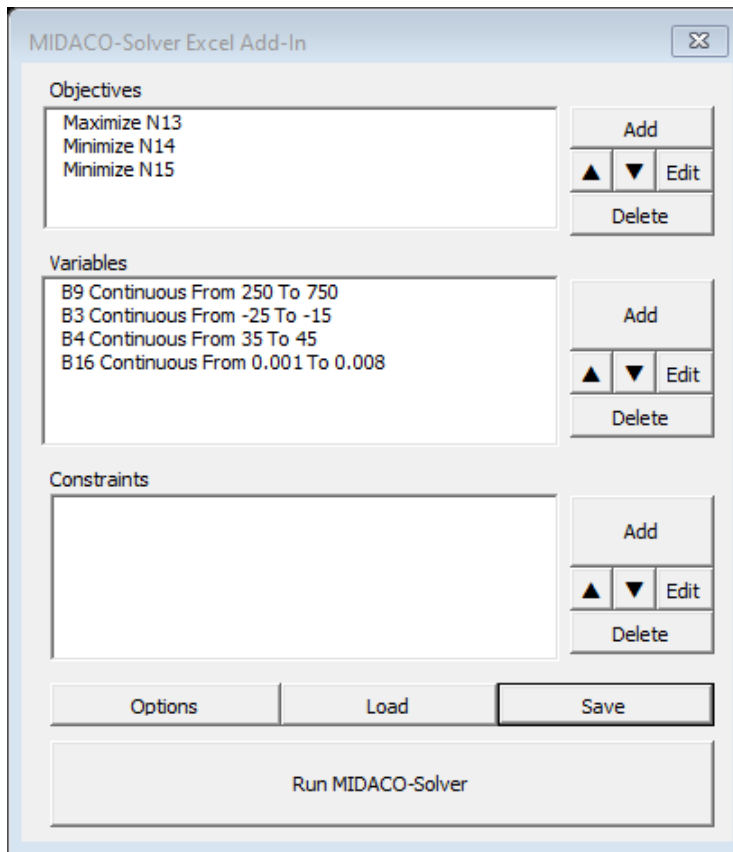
MIDACO-Solver Excel Add-In

Objectives

Maximize N13
Minimize N14
Minimize N15

Add
▲ ▼ Edit
Delete

Variables

B9 Continuous From 250 To 750
B3 Continuous From -25 To -15
B4 Continuous From 35 To 45
B16 Continuous From 0.001 To 0.008

Add
▲ ▼ Edit
Delete

Constraints

Add
▲ ▼ Edit
Delete

Options
Load
Save

Run MIDACO-Solver